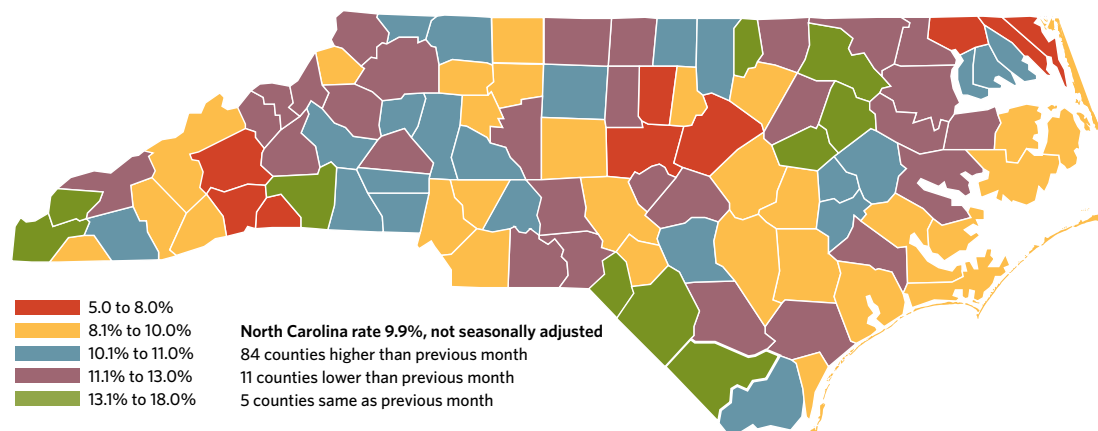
5.0 to 8.0%
8.1% to 10.0%
10.1% to 11.0%
11.1% to 13.0%
13.1% to 18.0%

**North Carolina rate 9.9%, not seasonally adjusted**
84 counties higher than previous month
11 counties lower than previous month
5 counties same as previous month